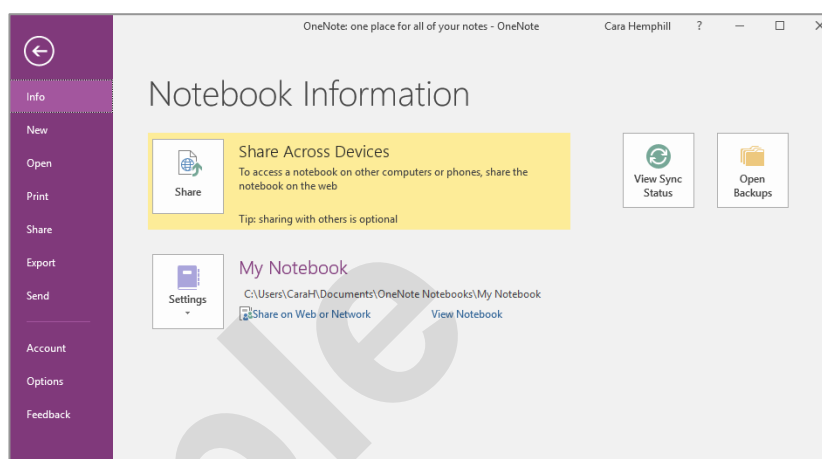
OneNote: one place for all of your notes - OneNote

Cara Hemphill ?

Info
New
Open
Print
Share
Export
Send
Account
Options
Feedback

Notebook Information

Share

Share Across Devices

To access a notebook on other computers or phones, share the notebook on the web

Tip: sharing with others is optional

View Sync Status

Open Backups

Settings

My Notebook

C:\Users\CaraH\Documents\OneNote Notebooks\My Notebook

Share on Web or Network

View Notebook

ple